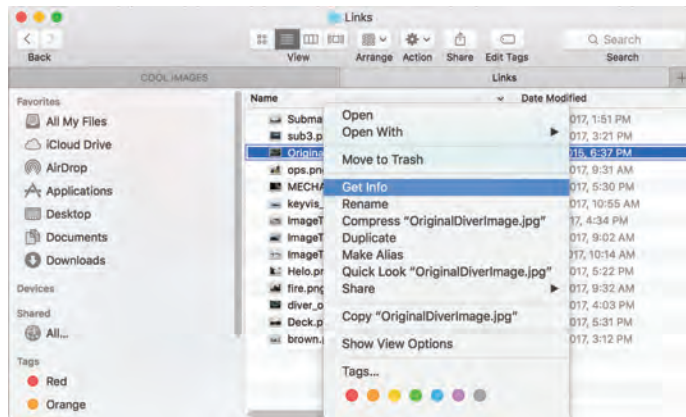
Links

Back

View

Arrange

Action

Share

Edit Tags

Search

Search

COOL IMAGES

Links

Favorites

All My Files

iCloud Drive

AirDrop

Applications

Desktop

Documents

Downloads

Devices

Shared

All...

Tags

Red

Orange

Name

Date Modified

Subma

sub3.p

Origina

ops.pn

MECHA

keyvis_

ImageT

ImageT

ImageT

Helo.pr

fire.png

diver_o

Deck.p

brown.

017, 1:51 PM

017, 3:21 PM

015, 6:37 PM

017, 9:31 AM

017, 5:30 PM

017, 10:55 AM

17, 4:34 PM

017, 9:02 AM

017, 10:14 AM

017, 5:22 PM

017, 9:32 AM

017, 4:03 PM

017, 5:31 PM

017, 3:12 PM

Open

Open With

Move to Trash

Get Info

Rename

Compress "OriginalDiverImage.jpg"

Duplicate

Make Alias

Quick Look "OriginalDiverImage.jpg"

Share

Copy "OriginalDiverImage.jpg"

Show View Options

Tags...